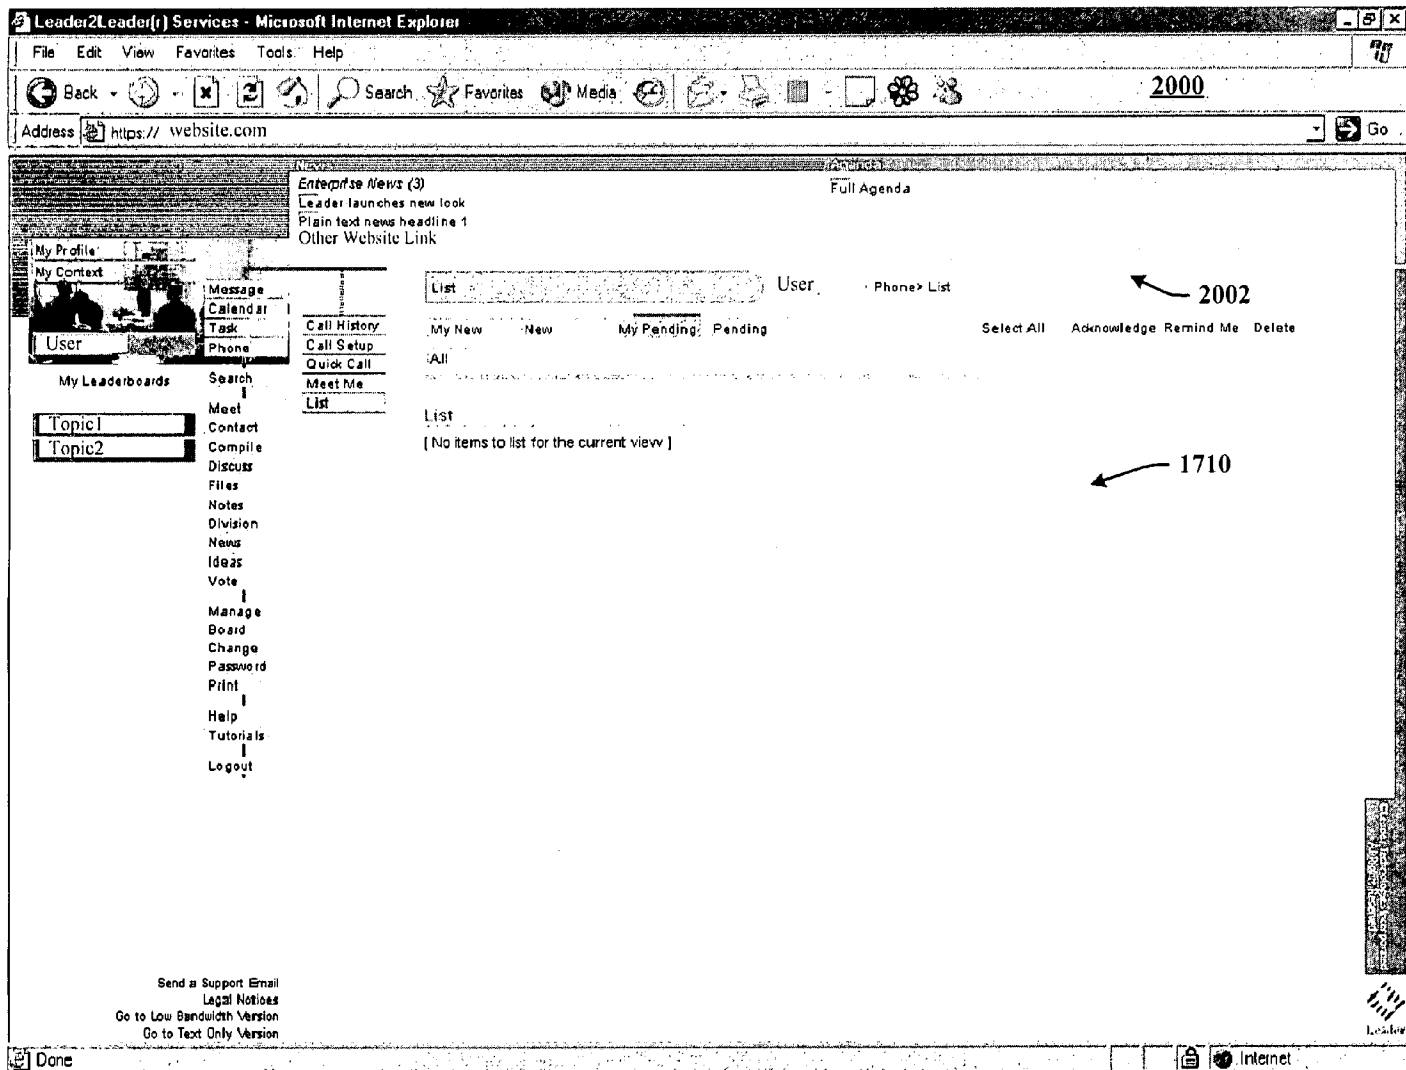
Leader2Leader(r) Services - Microsoft Internet Explorer

File Edit View Favorites Tools Help

Back Search Favorites Media

2000

Address https:// website.com

Go

News
Enterprise News (3)
Leader launches new look
Plain text news headline 1
Other Website Link

Agenda
Full Agenda

My Profile
My Context

Message
Calendar
Task
Phone

User

Call History
Call Setup
Quick Call
Meet Me
List

List User · Phone> List

2002

My New New My Pending Pending Select All Acknowledge Remind Me Delete

All

List
[ No items to list for the current view ]

1710

My Leaderboards

Topic1
Topic2

Search
Meet
Contact
Compile
Discuss
Files
Notes
Division
News
Ideas
Vote
Manage
Board
Change
Password
Print
Help
Tutorials
Logout

Send a Support Email
Legal Notices
Go to Low Bandwidth Version
Go to Text Only Version

Leader

Done

Internet